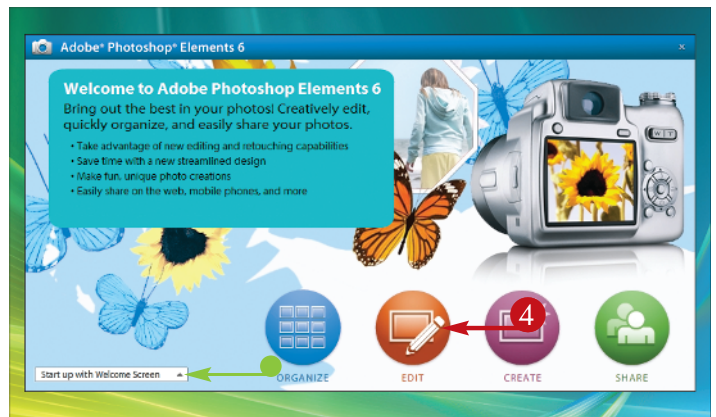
Adobe® Photoshop® Elements 6

Welcome to Adobe Photoshop Elements 6
Bring out the best in your photos! Creatively edit, quickly organize, and easily share your photos.

• Take advantage of new editing and retouching capabilities
• Save time with a new streamlined design
• Make fun, unique photo creations
• Easily share on the web, mobile phones, and more

W T

4

Start up with Welcome Screen

ORGANIZE

EDIT

CREATE

SHARE